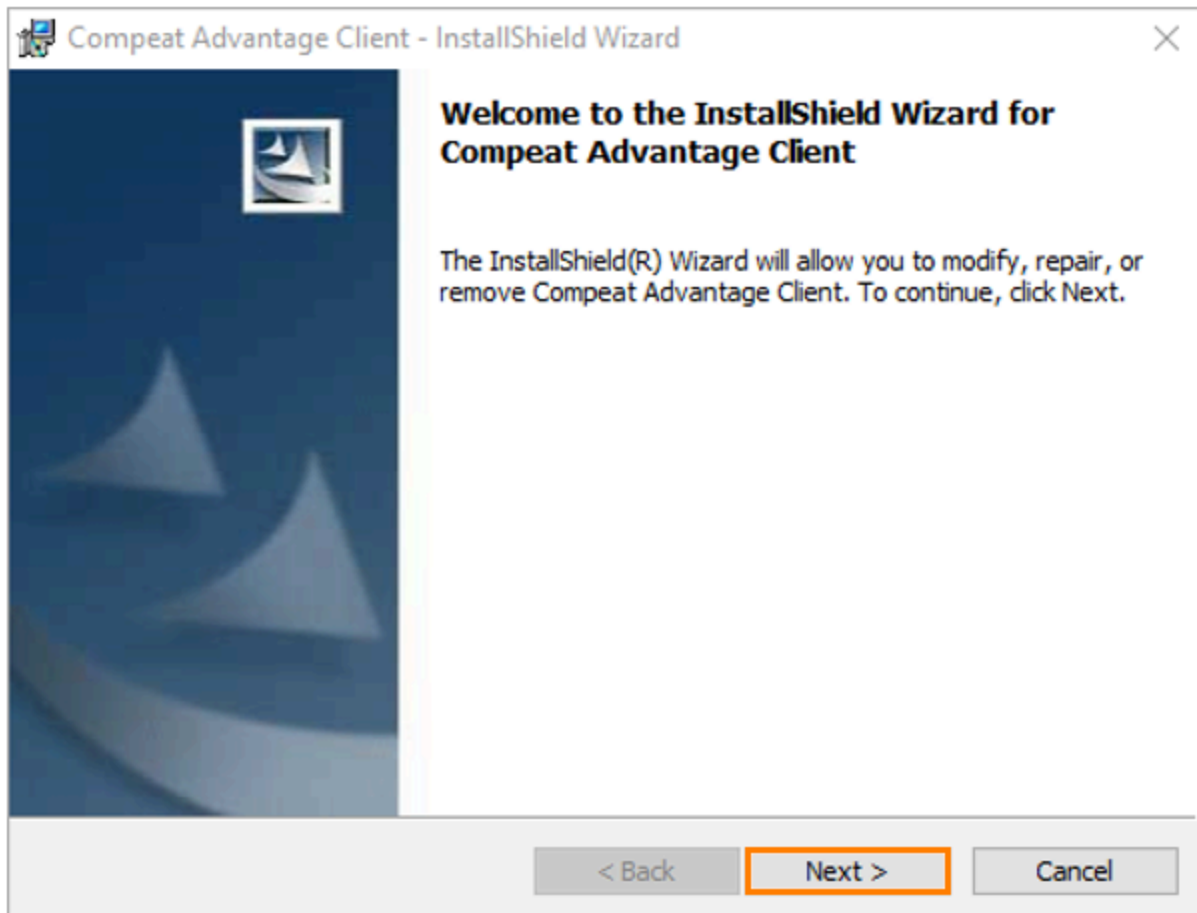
Compeat Advantage Client - InstallShield Wizard

Welcome to the InstallShield Wizard for Compeat Advantage Client

The InstallShield(R) Wizard will allow you to modify, repair, or remove Compeat Advantage Client. To continue, click Next.

< Back

Next >

Cancel